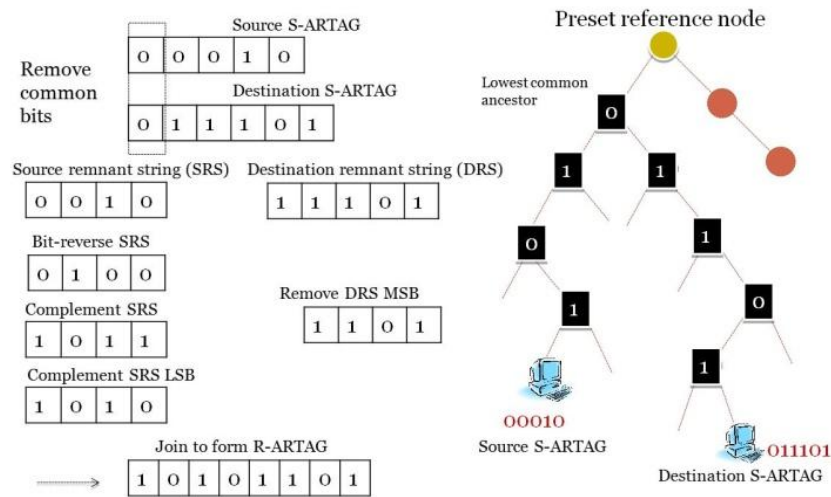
Remove common bits

Source S-ARTAG

| 0 | 0 | 0 | 1 | 0 |
|---|---|---|---|---|

Destination S-ARTAG

| 0 | 1 | 1 | 1 | 0 | 1 |
|---|---|---|---|---|---|

Source remnant string (SRS)

| 0 | 0 | 1 | 0 |
|---|---|---|---|

Destination remnant string (DRS)

| 1 | 1 | 1 | 0 | 1 |
|---|---|---|---|---|

Bit-reverse SRS

| 0 | 1 | 0 | 0 |
|---|---|---|---|

Complement SRS

| 1 | 0 | 1 | 1 |
|---|---|---|---|

Remove DRS MSB

| 1 | 1 | 0 | 1 |
|---|---|---|---|

Complement SRS LSB

| 1 | 0 | 1 | 0 |
|---|---|---|---|

Join to form R-ARTAG

| 1 | 0 | 1 | 0 | 1 | 1 | 0 | 1 |
|---|---|---|---|---|---|---|---|

Preset reference node

Lowest common ancestor

0

1

1

0

1

1

0

1

00010

Source S-ARTAG

011101

Destination S-ARTAG